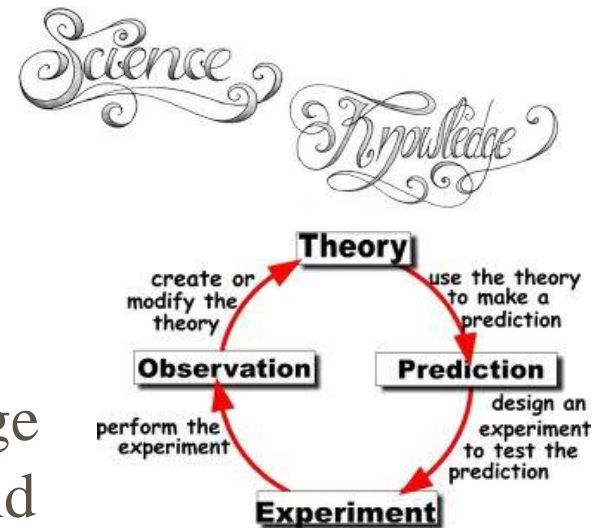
Science

Knowledge

Theory

use the theory to make a prediction

Prediction

design an experiment to test the prediction

Experiment

perform the experiment

Observation

create or modify the theory

ge
d